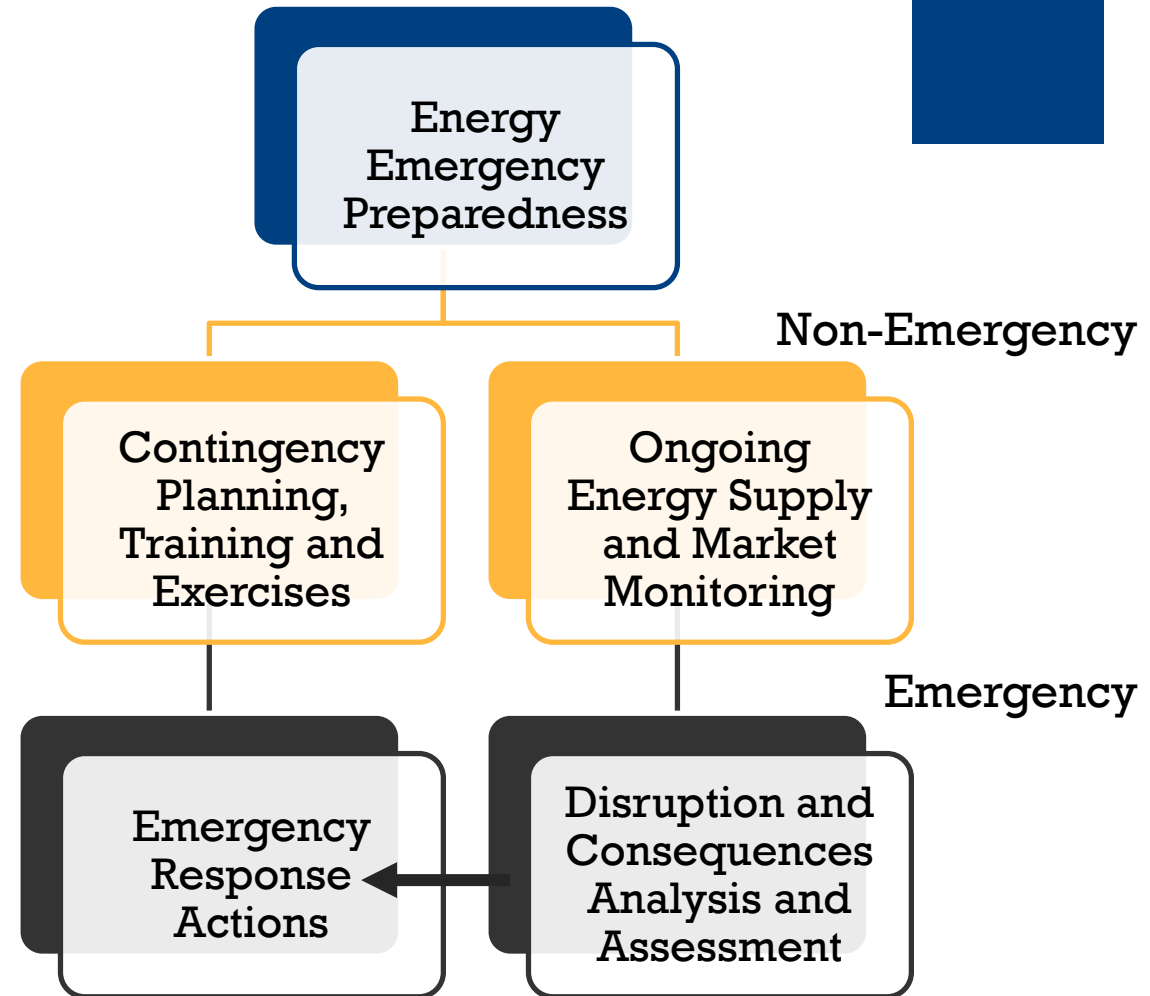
Energy Emergency Preparedness

Non-Emergency

Contingency Planning, Training and Exercises

Ongoing Energy Supply and Market Monitoring

Emergency

Emergency Response Actions

Disruption and Consequences Analysis and Assessment